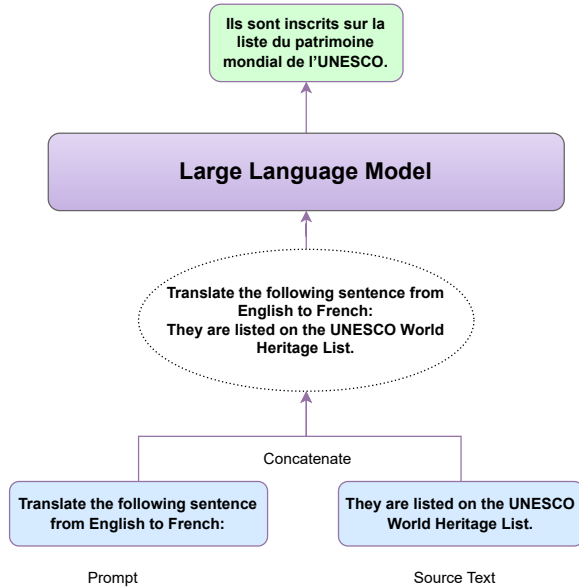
Ils sont inscrits sur la liste du patrimoine mondial de l'UNESCO.

Large Language Model

Translate the following sentence from English to French:
They are listed on the UNESCO World Heritage List.

Concatenate

Translate the following sentence from English to French:

They are listed on the UNESCO World Heritage List.

Prompt

Source Text